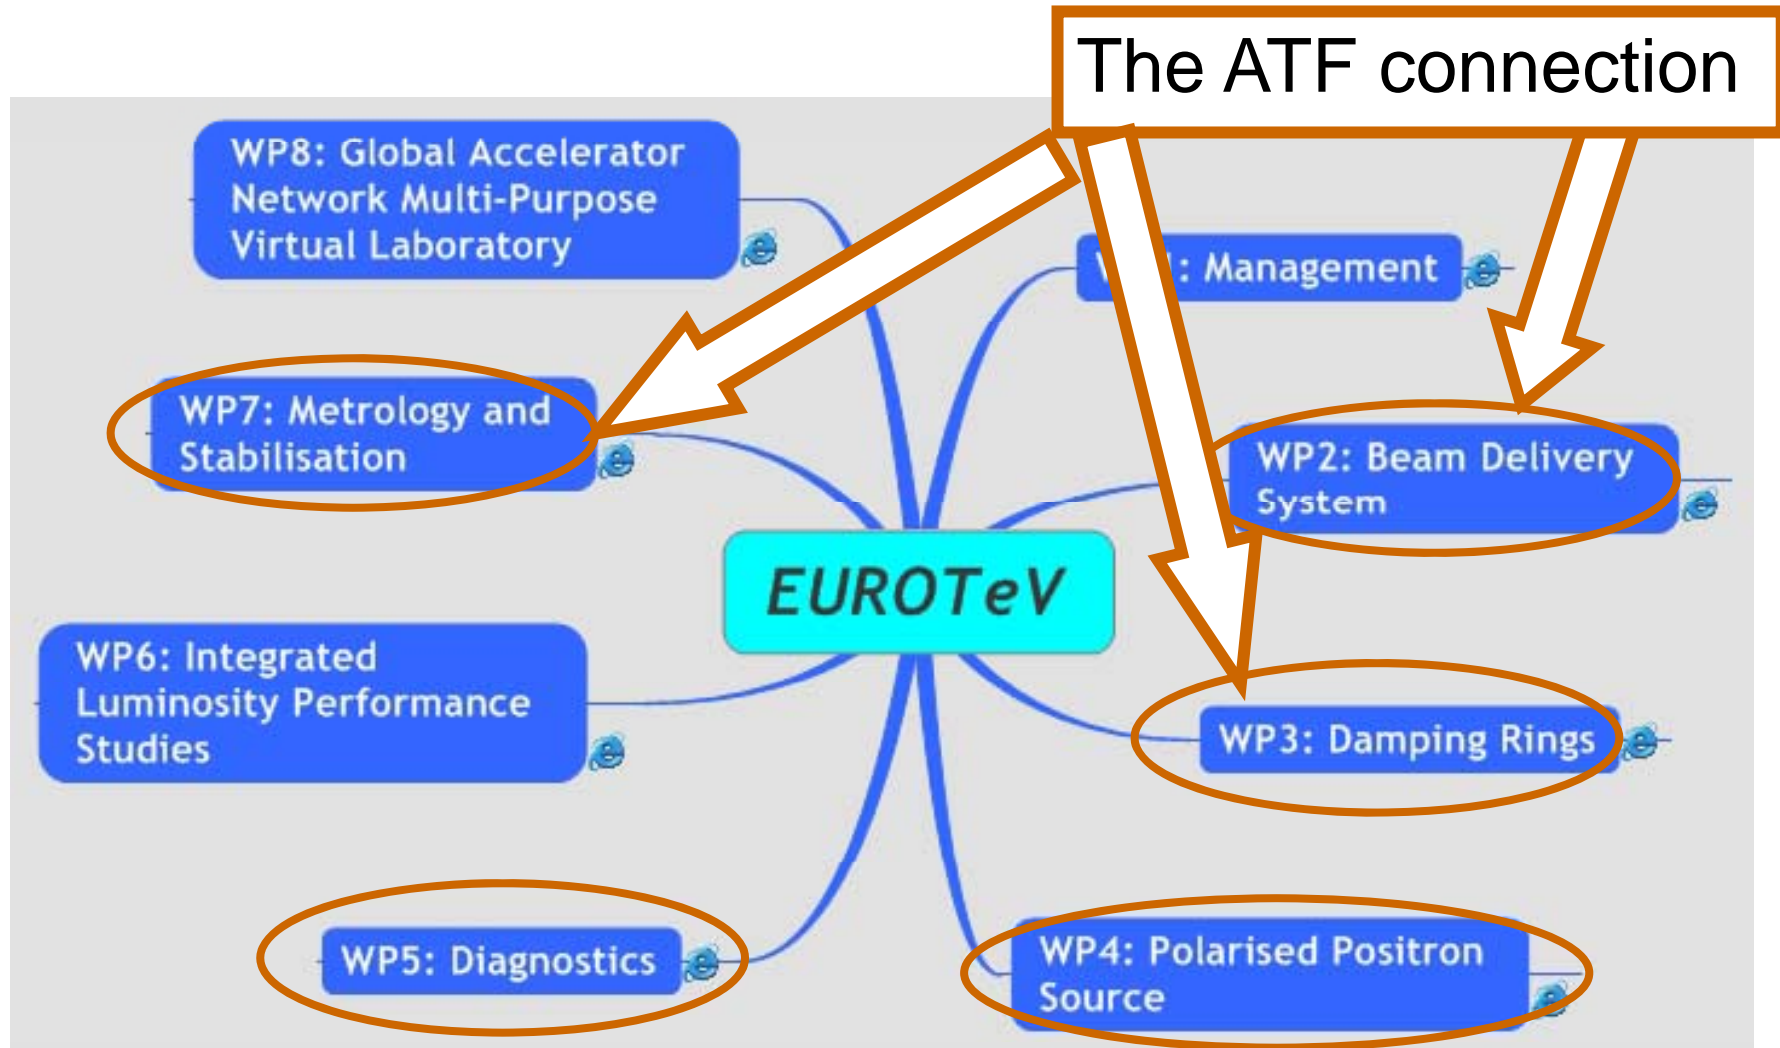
The ATF connection

WP8: Global Accelerator Network Multi-Purpose Virtual Laboratory

W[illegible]: Management

WP7: Metrology and Stabilisation

WP2: Beam Delivery System

EUROTeV

WP6: Integrated Luminosity Performance Studies

WP3: Damping Rings

WP5: Diagnostics

WP4: Polarised Positron Source